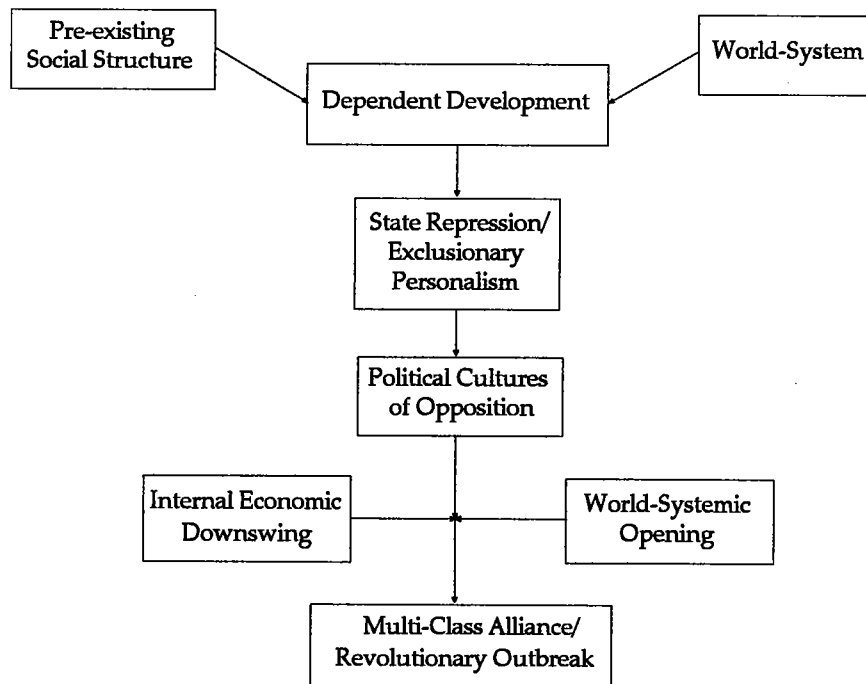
Pre-existing Social Structure

World-System

Dependent Development

State Repression/ Exclusionary Personalism

Political Cultures of Opposition

Internal Economic Downswing

World-Systemic Opening

Multi-Class Alliance/ Revolutionary Outbreak